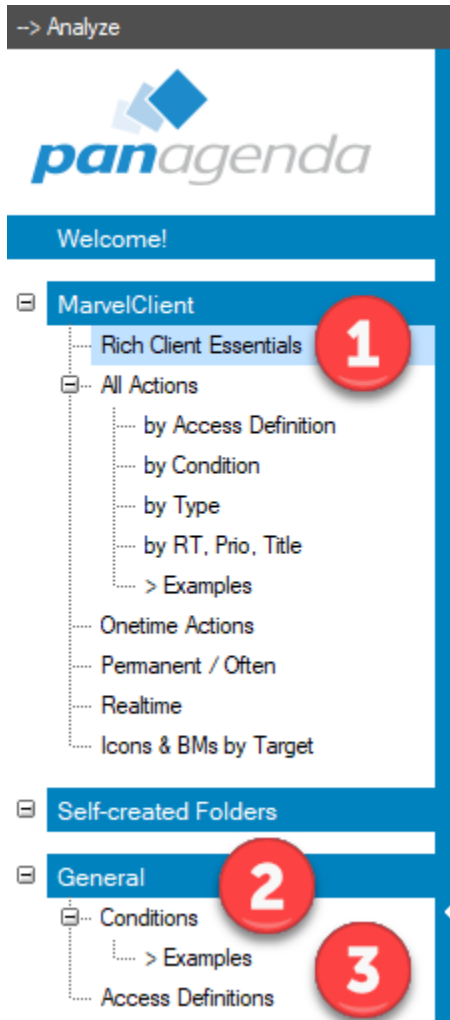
--> Analyze

panagenda

Welcome!

MarvelClient
Rich Client Essentials
1
All Actions
by Access Definition
by Condition
by Type
by RT, Prio, Title
> Examples
Onetime Actions
Permanent / Often
Realtime
Icons & BMs by Target

Self-created Folders

General
2
Conditions
> Examples
3
Access Definitions